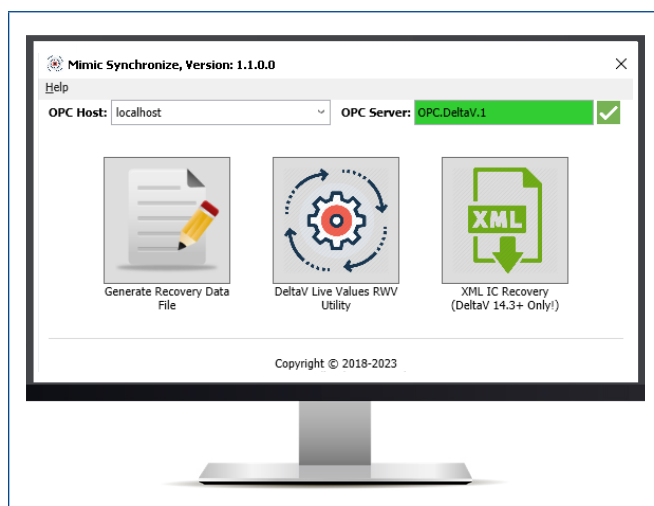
Mimic Synchronize, Version: 1.1.0.0

Help

OPC Host: localhost

OPC Server: OPC.DeltaV.1

Generate Recovery Data File

DeltaV Live Values RWV Utility

XML

XML IC Recovery (DeltaV 14.3+ Only!)

Copyright © 2018-2023